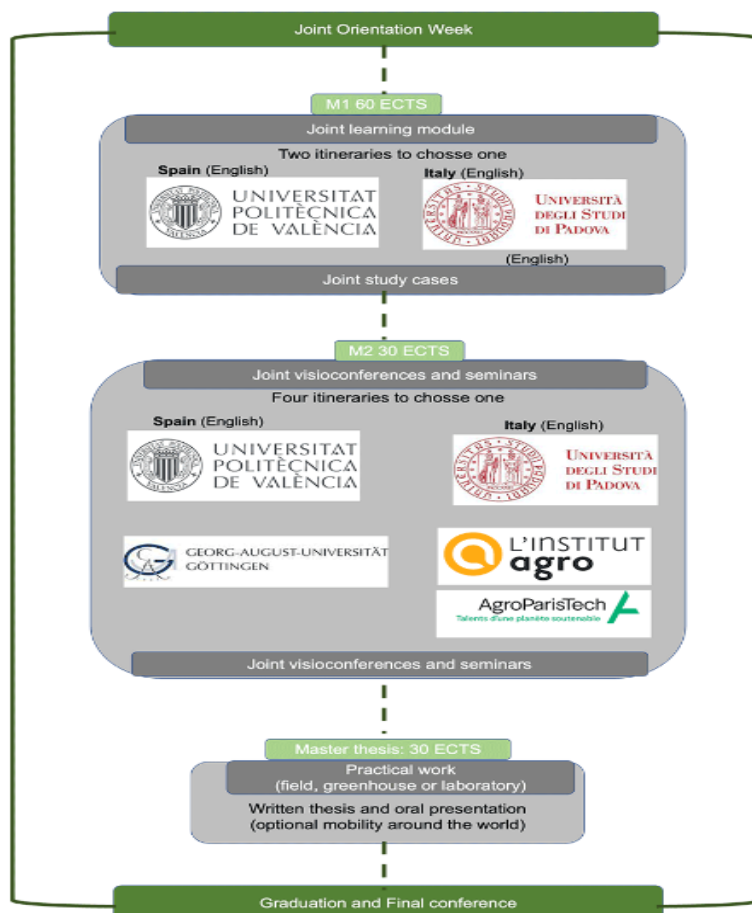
Joint Orientation Week

M1 60 ECTS

Joint learning module

Two itineraries to chosse one

Spain (English)

UNIVERSITAT POLITÈCNICA DE VALÈNCIA

Italy (English)

UNIVERSITÀ DEGLI STUDI DI PADOVA

(English)

Joint study cases

M2 30 ECTS

Joint visioconferences and seminars

Four itineraries to chosse one

Spain (English)

UNIVERSITAT POLITÈCNICA DE VALÈNCIA

Italy (English)

UNIVERSITÀ DEGLI STUDI DI PADOVA

GEORG-AUGUST-UNIVERSITÄT GÖTTINGEN

L'INSTITUT agro

AgroParisTech
Talents d'une planète soutenable

Joint visioconferences and seminars

Master thesis: 30 ECTS

Practical work (field, greenhouse or laboratory)

Written thesis and oral presentation (optional mobility around the world)

Graduation and Final conference